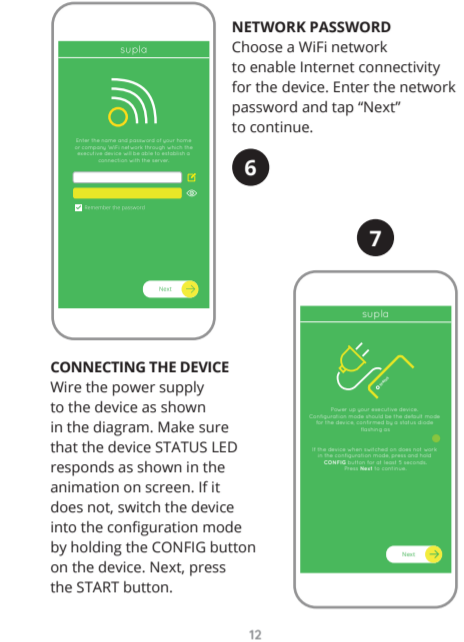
supla

Enter the name and password of your home or company wifi network through which the executive device will be able to establish a connection with the server.

Remember the password

Next

NETWORK PASSWORD
Choose a WiFi network to enable Internet connectivity for the device. Enter the network password and tap "Next" to continue.

6

7

supla

Power up your executive device. Configuration mode should be the default mode for the device, confirmed by a status diode flashing as:

If the device when switched on does not work in the configuration mode, press and hold CONFIG button for at least 5 seconds. Press Next to continue.

Next

CONNECTING THE DEVICE
Wire the power supply to the device as shown in the diagram. Make sure that the device STATUS LED responds as shown in the animation on screen. If it does not, switch the device into the configuration mode by holding the CONFIG button on the device. Next, press the START button.

12